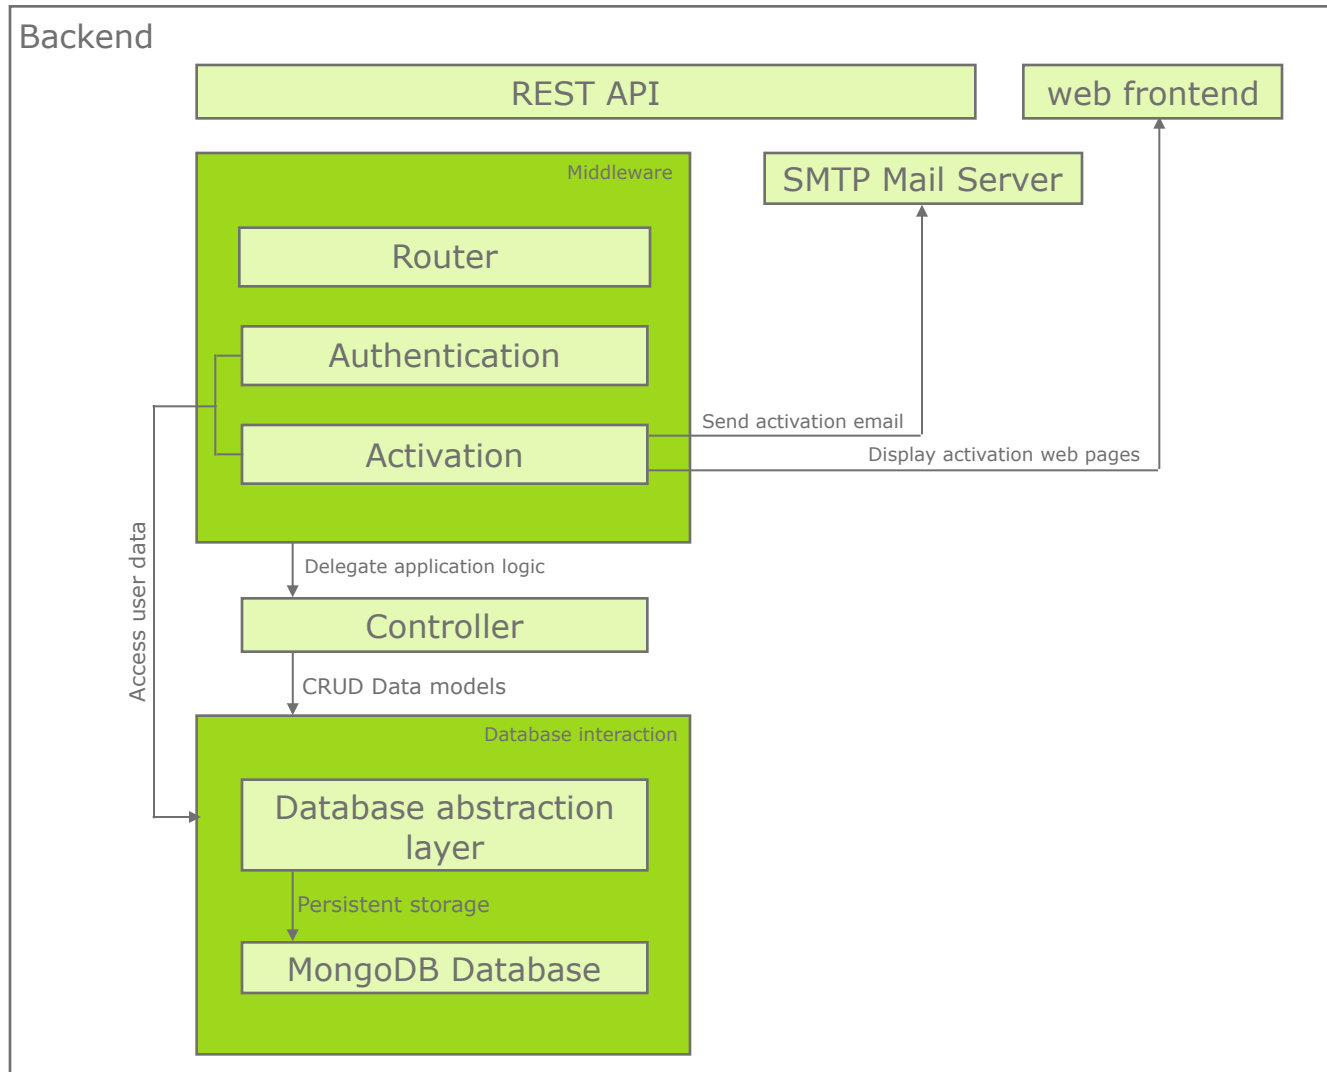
Backend

REST API

web frontend

Middleware

SMTP Mail Server

Router

Authentication

Activation

Send activation email

Display activation web pages

Access user data

Delegate application logic

Controller

CRUD Data models

Database interaction

Database abstraction layer

Persistent storage

MongoDB Database